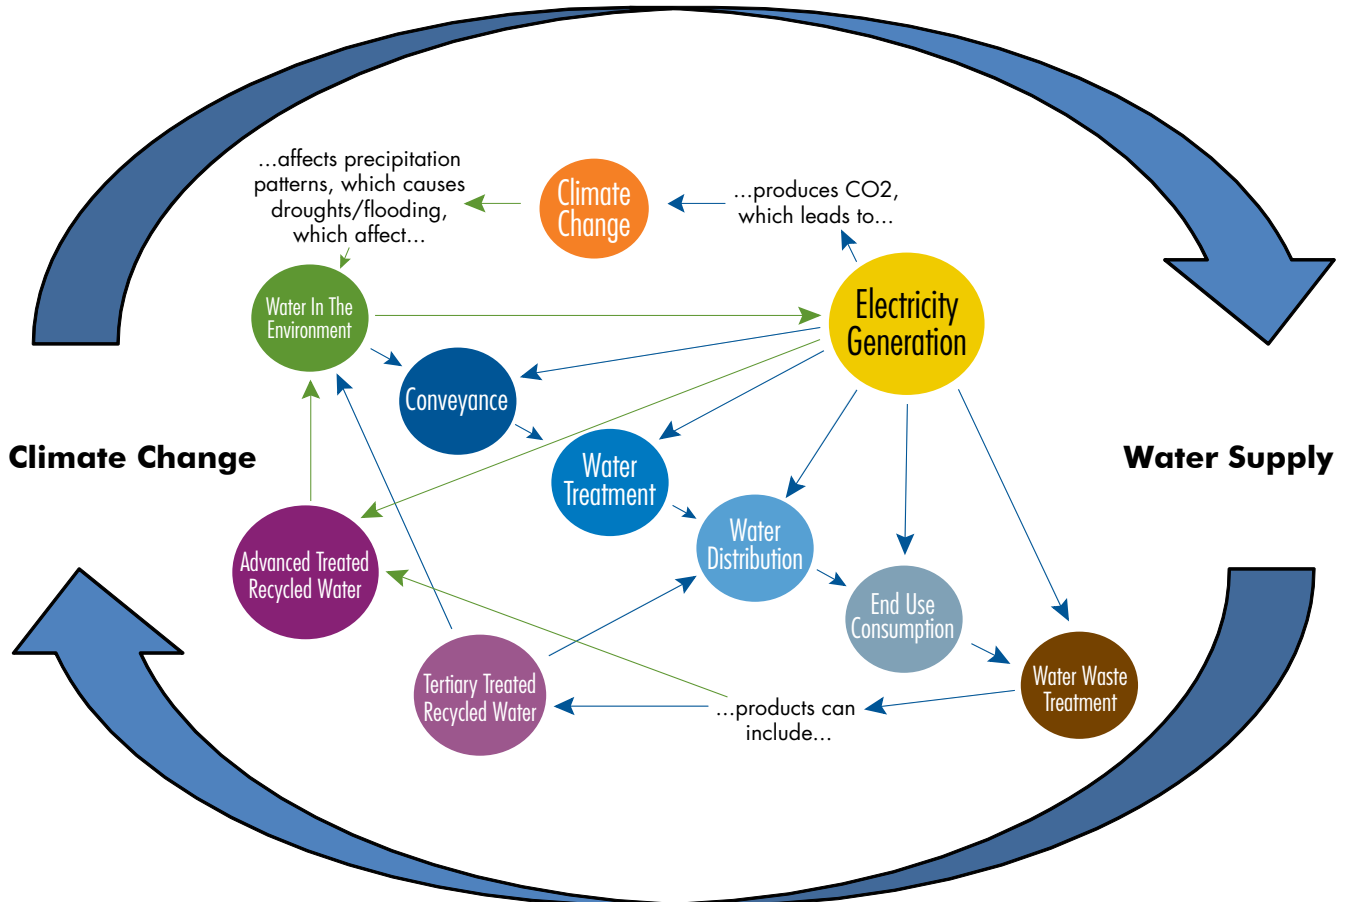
...affects precipitation patterns, which causes droughts/flooding, which affect...

Climate Change

...produces CO2, which leads to...

Water In The Environment

Electricity Generation

Conveyance

Climate Change

Water Treatment

Water Supply

Water Distribution

Advanced Treated Recycled Water

End Use Consumption

Tertiary Treated Recycled Water

Water Waste Treatment

...products can include...